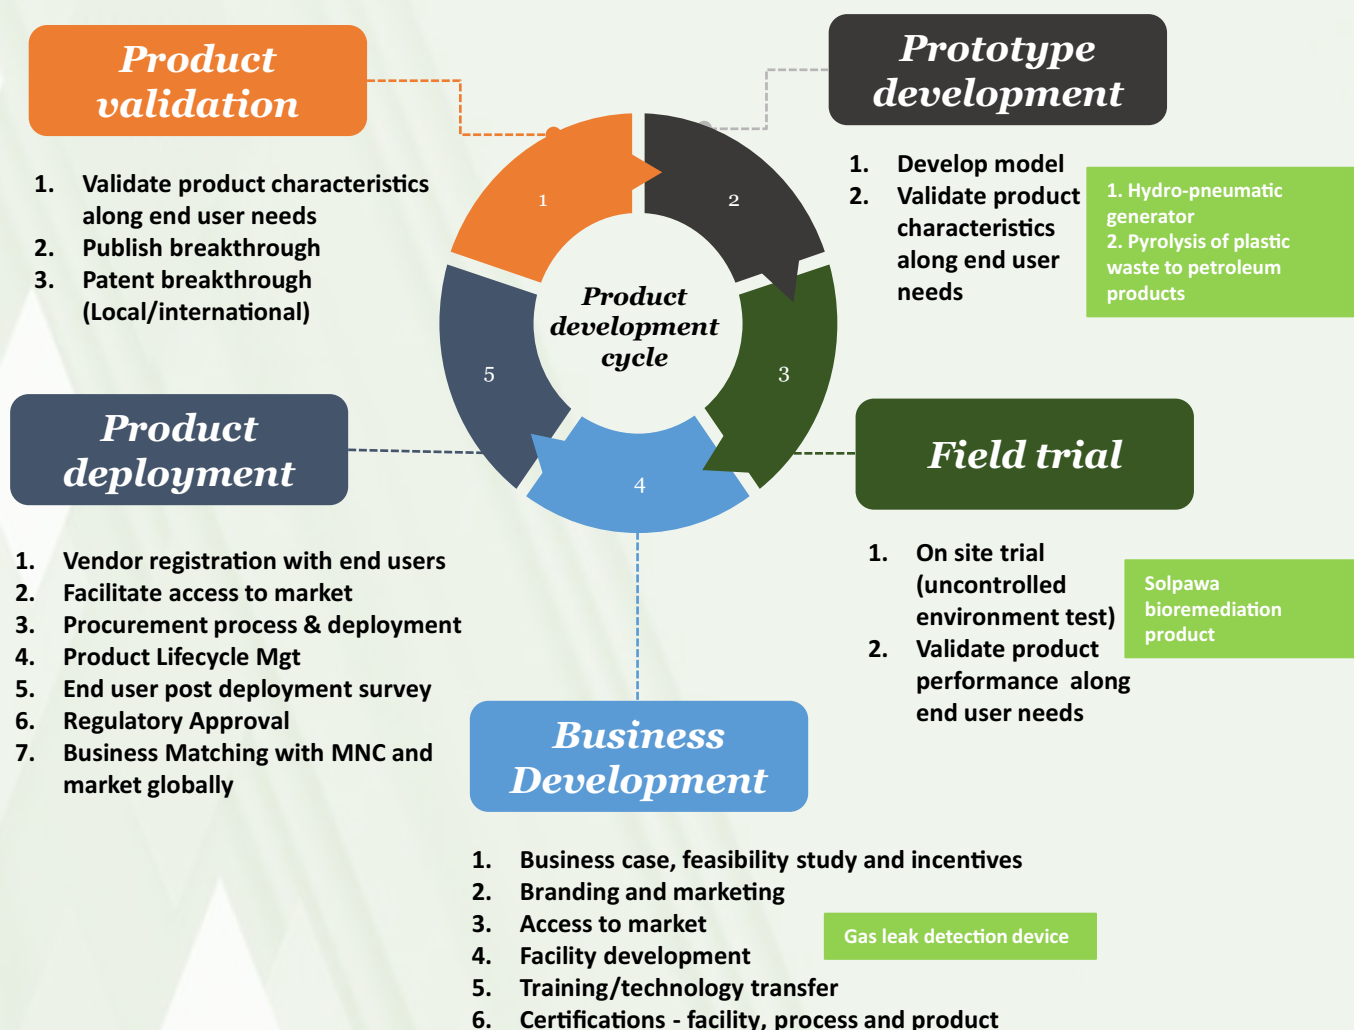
Product validation

1. Validate product characteristics along end user needs
2. Publish breakthrough
3. Patent breakthrough (Local/international)

Prototype development

1. Develop model
2. Validate product characteristics along end user needs

1. Hydro-pneumatic generator
2. Pyrolysis of plastic waste to petroleum products

1
2
3
4
5

Product development cycle

Product deployment

1. Vendor registration with end users
2. Facilitate access to market
3. Procurement process & deployment
4. Product Lifecycle Mgt
5. End user post deployment survey
6. Regulatory Approval
7. Business Matching with MNC and market globally

Field trial

1. On site trial (uncontrolled environment test)
2. Validate product performance along end user needs

Solpawa bioremediation product

Business Development

1. Business case, feasibility study and incentives
2. Branding and marketing
3. Access to market
4. Facility development
5. Training/technology transfer
6. Certifications - facility, process and product

Gas leak detection device